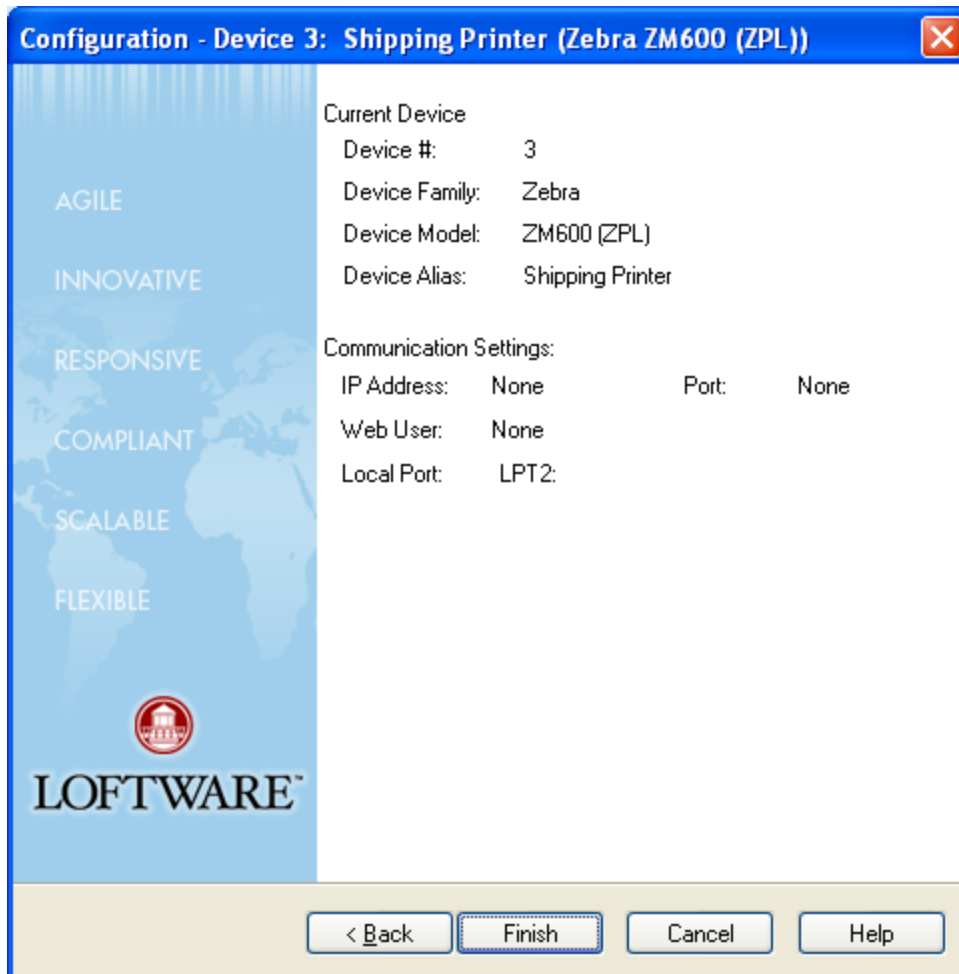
Configuration - Device 3: Shipping Printer (Zebra ZM600 (ZPL))

AGILE
INNOVATIVE
RESPONSIVE
COMPLIANT
SCALABLE
FLEXIBLE

LOFTWARE™

Current Device
Device #: 3
Device Family: Zebra
Device Model: ZM600 (ZPL)
Device Alias: Shipping Printer

Communication Settings:
IP Address: None Port: None
Web User: None
Local Port: LPT2:

< Back
Finish
Cancel
Help